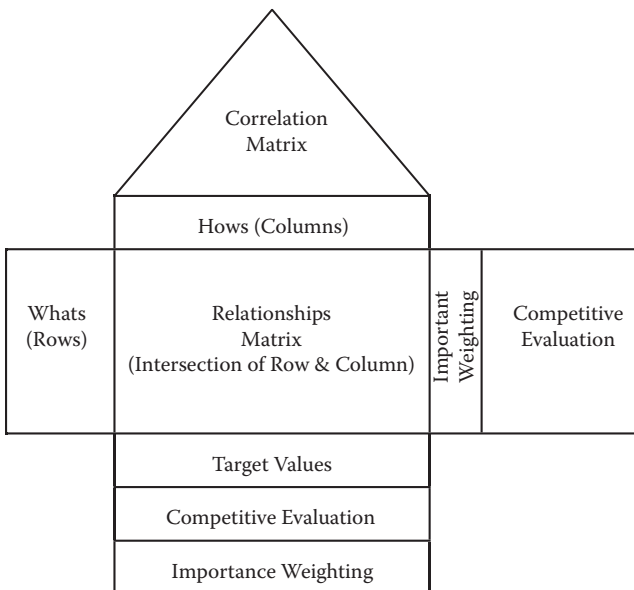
Correlation Matrix

Hows (Columns)

Whats (Rows)

Relationships Matrix (Intersection of Row & Column)

Important Weighting

Competitive Evaluation

Target Values

Competitive Evaluation

Importance Weighting